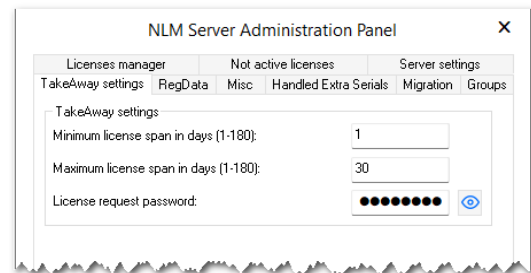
NLM Server Administration Panel

×

Licenses manager | Not active licenses | Server settings
TakeAway settings | RegData | Misc | Handled Extra Serials | Migration | Groups

TakeAway settings

Minimum license span in days (1-180): 1

Maximum license span in days (1-180): 30

License request password: ●●●●●●●●